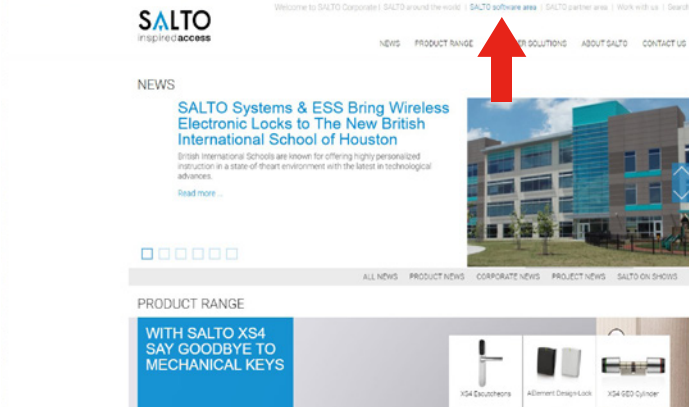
SALTO
inspiredaccess

Welcome to SALTO Corporate | SALTO around the world | SALTO software area | SALTO partner area | Work with us | Search

NEWS PRODUCT RANGE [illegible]ER SOLUTIONS ABOUT SALTO CONTACT US

NEWS

SALTO Systems & ESS Bring Wireless Electronic Locks to The New British International School of Houston

British International Schools are known for offering highly personalized instruction in a state-of-theart environment with the latest in technological advances.

Read more ...

ALL NEWS PRODUCT NEWS CORPORATE NEWS PROJECT NEWS SALTO ON SHOWS

PRODUCT RANGE

WITH SALTO XS4 SAY GOODBYE TO MECHANICAL KEYS

XS4 Escutcheons AElement Design Lock XS4 GEO Cylinder